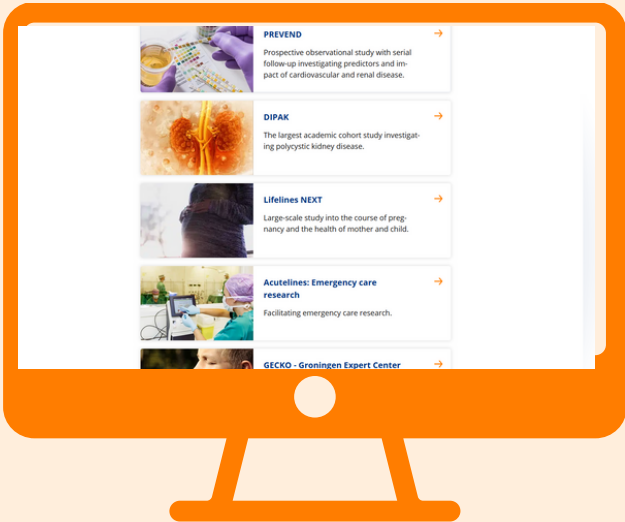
PREVEND
Prospective observational study with serial follow-up investigating predictors and impact of cardiovascular and renal disease.
→

DIPAK
The largest academic cohort study investigating polycystic kidney disease.
→

Lifelines NEXT
Large-scale study into the course of pregnancy and the health of mother and child.
→

Acutelines: Emergency care research
Facilitating emergency care research.
→

GECKO - Groningen Expert Center
→